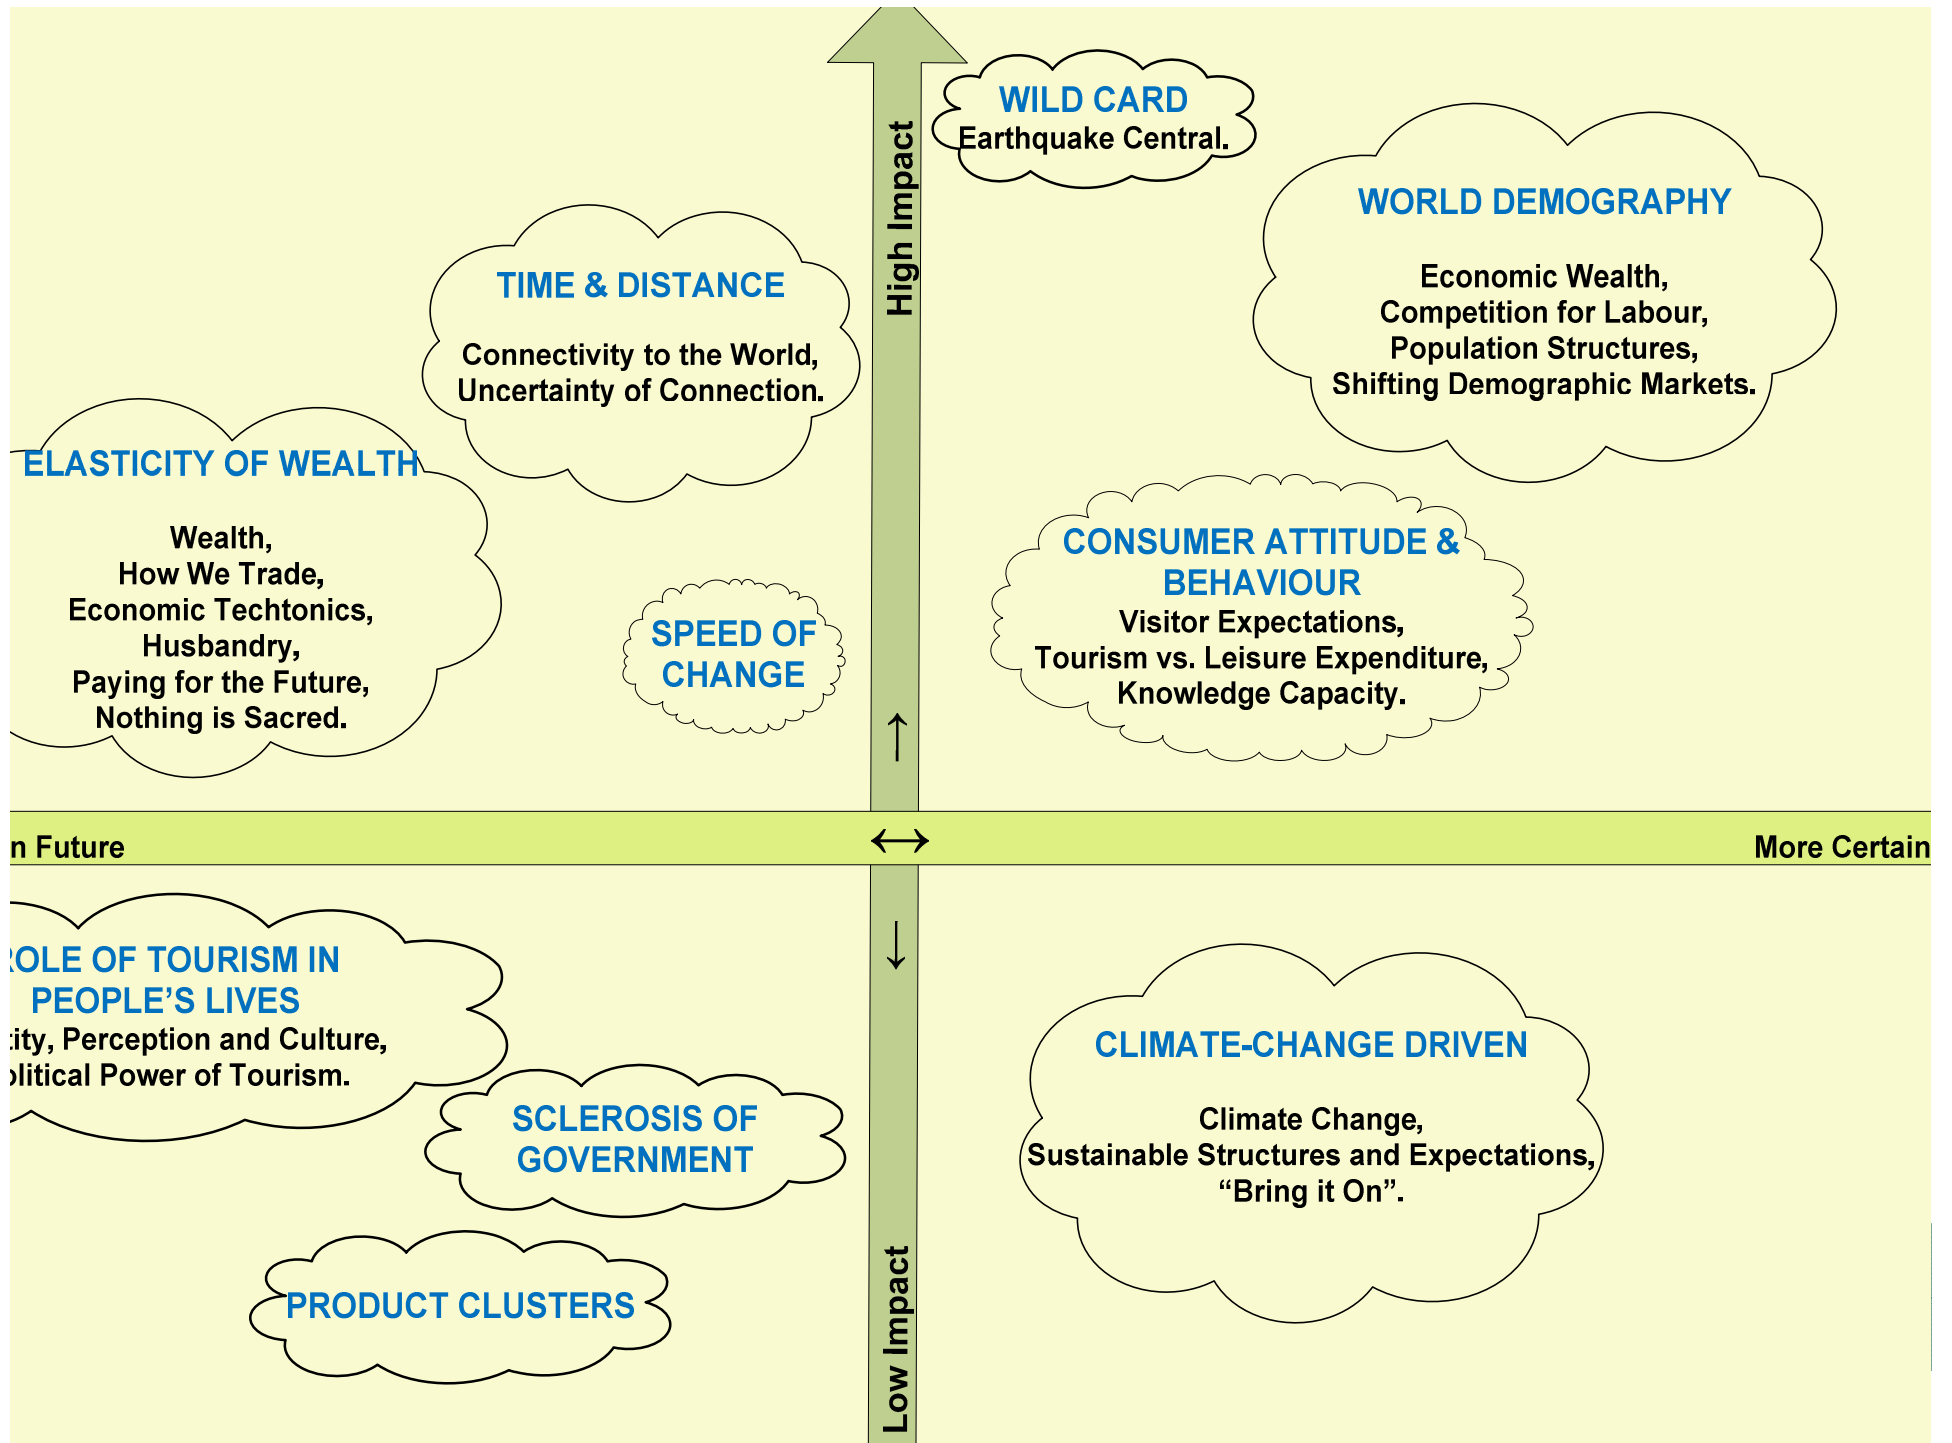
High Impact

WILD CARD
Earthquake Central.

WORLD DEMOGRAPHY

Economic Wealth,
Competition for Labour,
Population Structures,
Shifting Demographic Markets.

TIME & DISTANCE

Connectivity to the World,
Uncertainty of Connection.

ELASTICITY OF WEALTH

Wealth,
How We Trade,
Economic Techtonics,
Husbandry,
Paying for the Future,
Nothing is Sacred.

SPEED OF CHANGE

CONSUMER ATTITUDE & BEHAVIOUR
Visitor Expectations,
Tourism vs. Leisure Expenditure,
Knowledge Capacity.

↑

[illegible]n Future

↔

More Certain

↓

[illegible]OLE OF TOURISM IN PEOPLE'S LIVES
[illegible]ity, Perception and Culture,
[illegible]litical Power of Tourism.

SCLEROSIS OF GOVERNMENT

CLIMATE-CHANGE DRIVEN

Climate Change,
Sustainable Structures and Expectations,
"Bring it On".

PRODUCT CLUSTERS

Low Impact